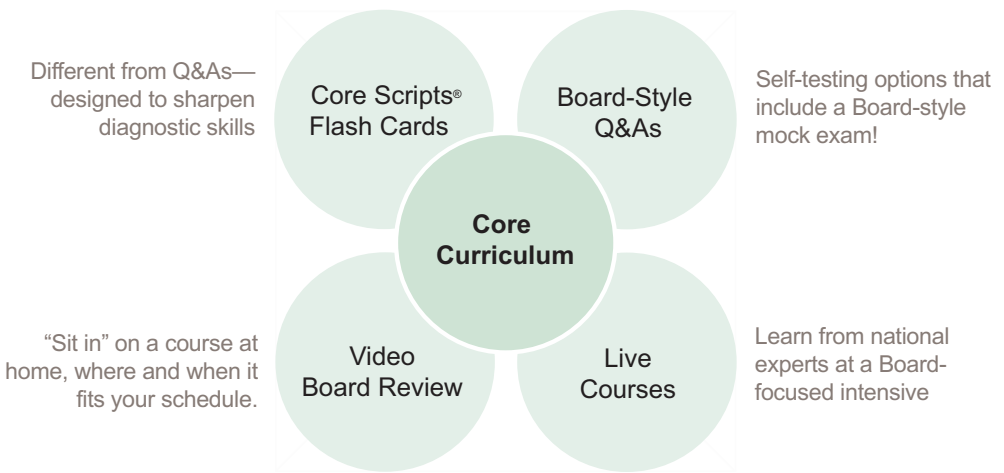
Different from Q&As—designed to sharpen diagnostic skills

Core Scripts® Flash Cards

Board-Style Q&As

Self-testing options that include a Board-style mock exam!

Core Curriculum

"Sit in" on a course at home, where and when it fits your schedule.

Video Board Review

Live Courses

Learn from national experts at a Board-focused intensive